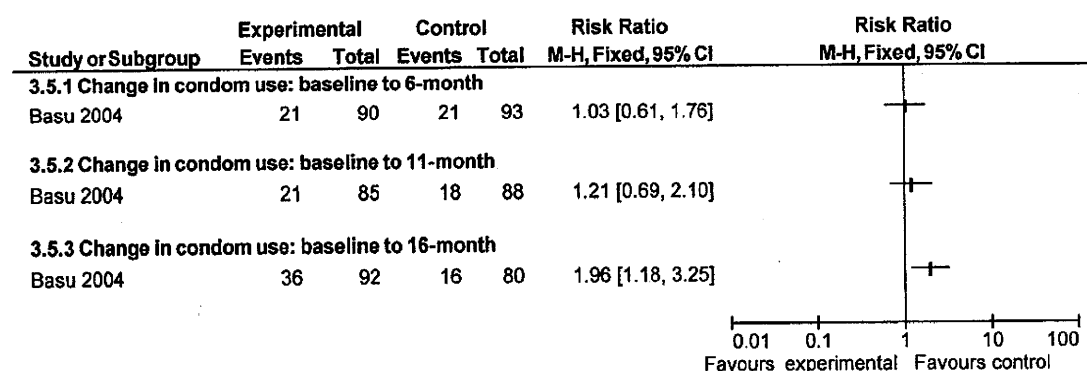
| Study or Subgroup | Experimental Events | Experimental Total | Control Events | Control Total | Risk Ratio M-H, Fixed, 95% CI |
|---|---|---|---|---|---|
| **3.5.1 Change in condom use: baseline to 6-month** | | | | | |
| Basu 2004 | 21 | 90 | 21 | 93 | 1.03 [0.61, 1.76] |
| **3.5.2 Change in condom use: baseline to 11-month** | | | | | |
| Basu 2004 | 21 | 85 | 18 | 88 | 1.21 [0.69, 2.10] |
| **3.5.3 Change in condom use: baseline to 16-month** | | | | | |
| Basu 2004 | 36 | 92 | 16 | 80 | 1.96 [1.18, 3.25] |

Risk Ratio
M-H, Fixed, 95% CI

0.01 0.1 1 10 100
Favours experimental Favours control